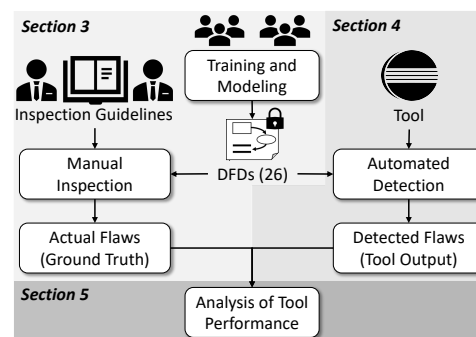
Section 3

Section 4

Training and Modeling

Inspection Guidelines

Tool

Manual Inspection

DFDs (26)

Automated Detection

Actual Flaws (Ground Truth)

Detected Flaws (Tool Output)

Section 5

Analysis of Tool Performance